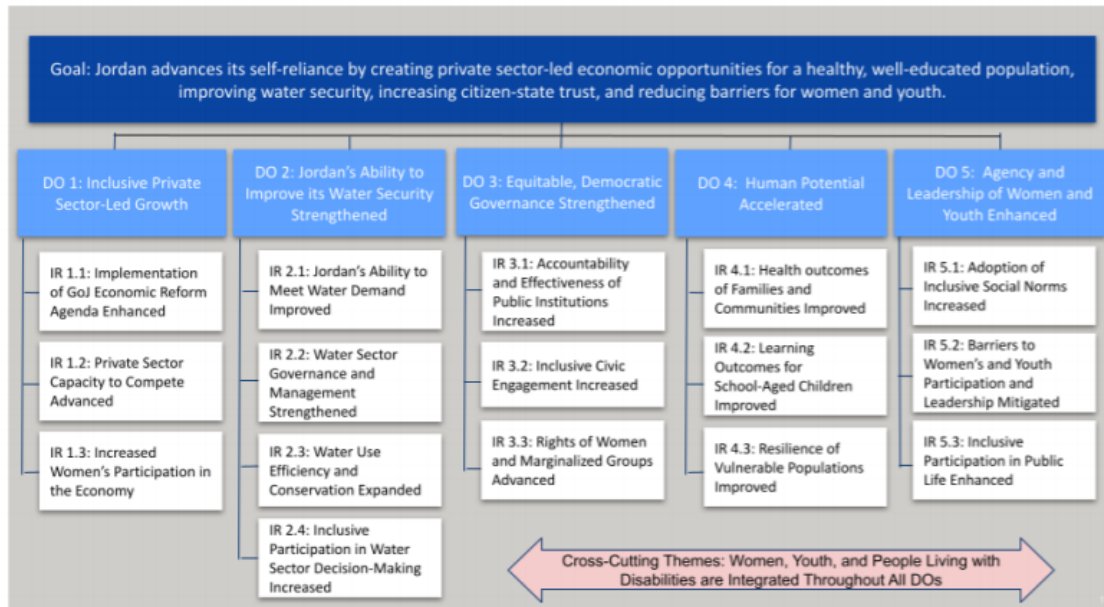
Goal: Jordan advances its self-reliance by creating private sector-led economic opportunities for a healthy, well-educated population, improving water security, increasing citizen-state trust, and reducing barriers for women and youth.

DO 1: Inclusive Private Sector-Led Growth

IR 1.1: Implementation of GoJ Economic Reform Agenda Enhanced

IR 1.2: Private Sector Capacity to Compete Advanced

IR 1.3: Increased Women's Participation in the Economy

DO 2: Jordan's Ability to Improve its Water Security Strengthened

IR 2.1: Jordan's Ability to Meet Water Demand Improved

IR 2.2: Water Sector Governance and Management Strengthened

IR 2.3: Water Use Efficiency and Conservation Expanded

IR 2.4: Inclusive Participation in Water Sector Decision-Making Increased

DO 3: Equitable, Democratic Governance Strengthened

IR 3.1: Accountability and Effectiveness of Public Institutions Increased

IR 3.2: Inclusive Civic Engagement Increased

IR 3.3: Rights of Women and Marginalized Groups Advanced

DO 4: Human Potential Accelerated

IR 4.1: Health outcomes of Families and Communities Improved

IR 4.2: Learning Outcomes for School-Aged Children Improved

IR 4.3: Resilience of Vulnerable Populations Improved

DO 5: Agency and Leadership of Women and Youth Enhanced

IR 5.1: Adoption of Inclusive Social Norms Increased

IR 5.2: Barriers to Women's and Youth Participation and Leadership Mitigated

IR 5.3: Inclusive Participation in Public Life Enhanced

Cross-Cutting Themes: Women, Youth, and People Living with Disabilities are Integrated Throughout All DOs